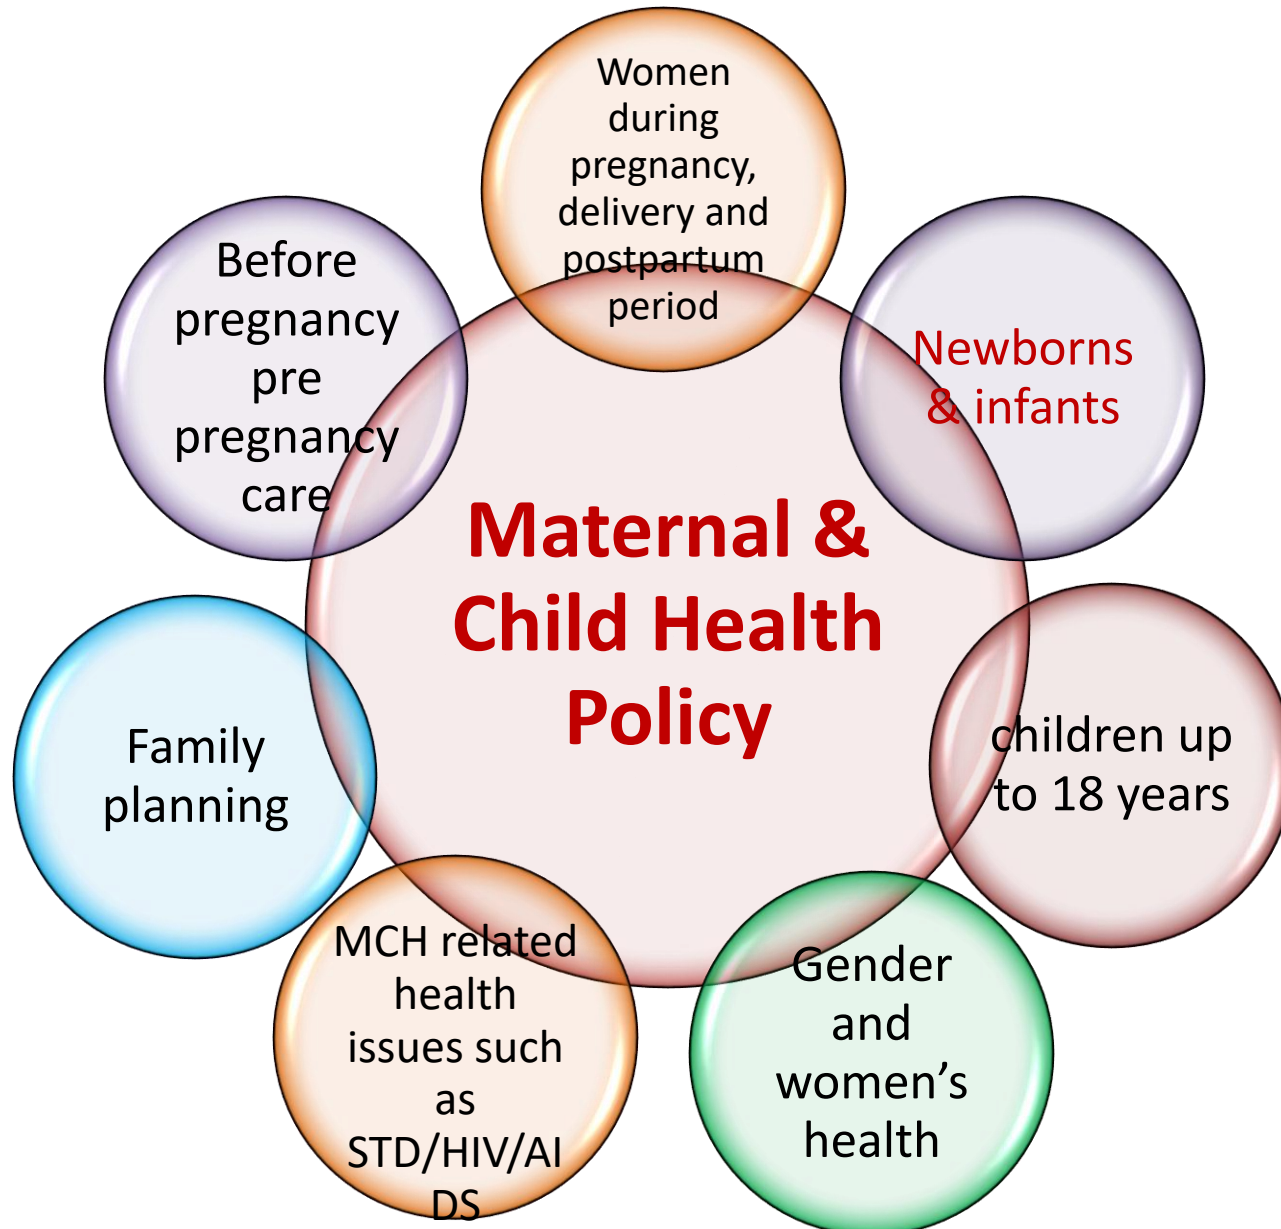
Women during pregnancy, delivery and postpartum period

Before pregnancy pre pregnancy care

Newborns & infants

Maternal & Child Health Policy

Family planning

children up to 18 years

MCH related health issues such as STD/HIV/AIDS

Gender and women's health